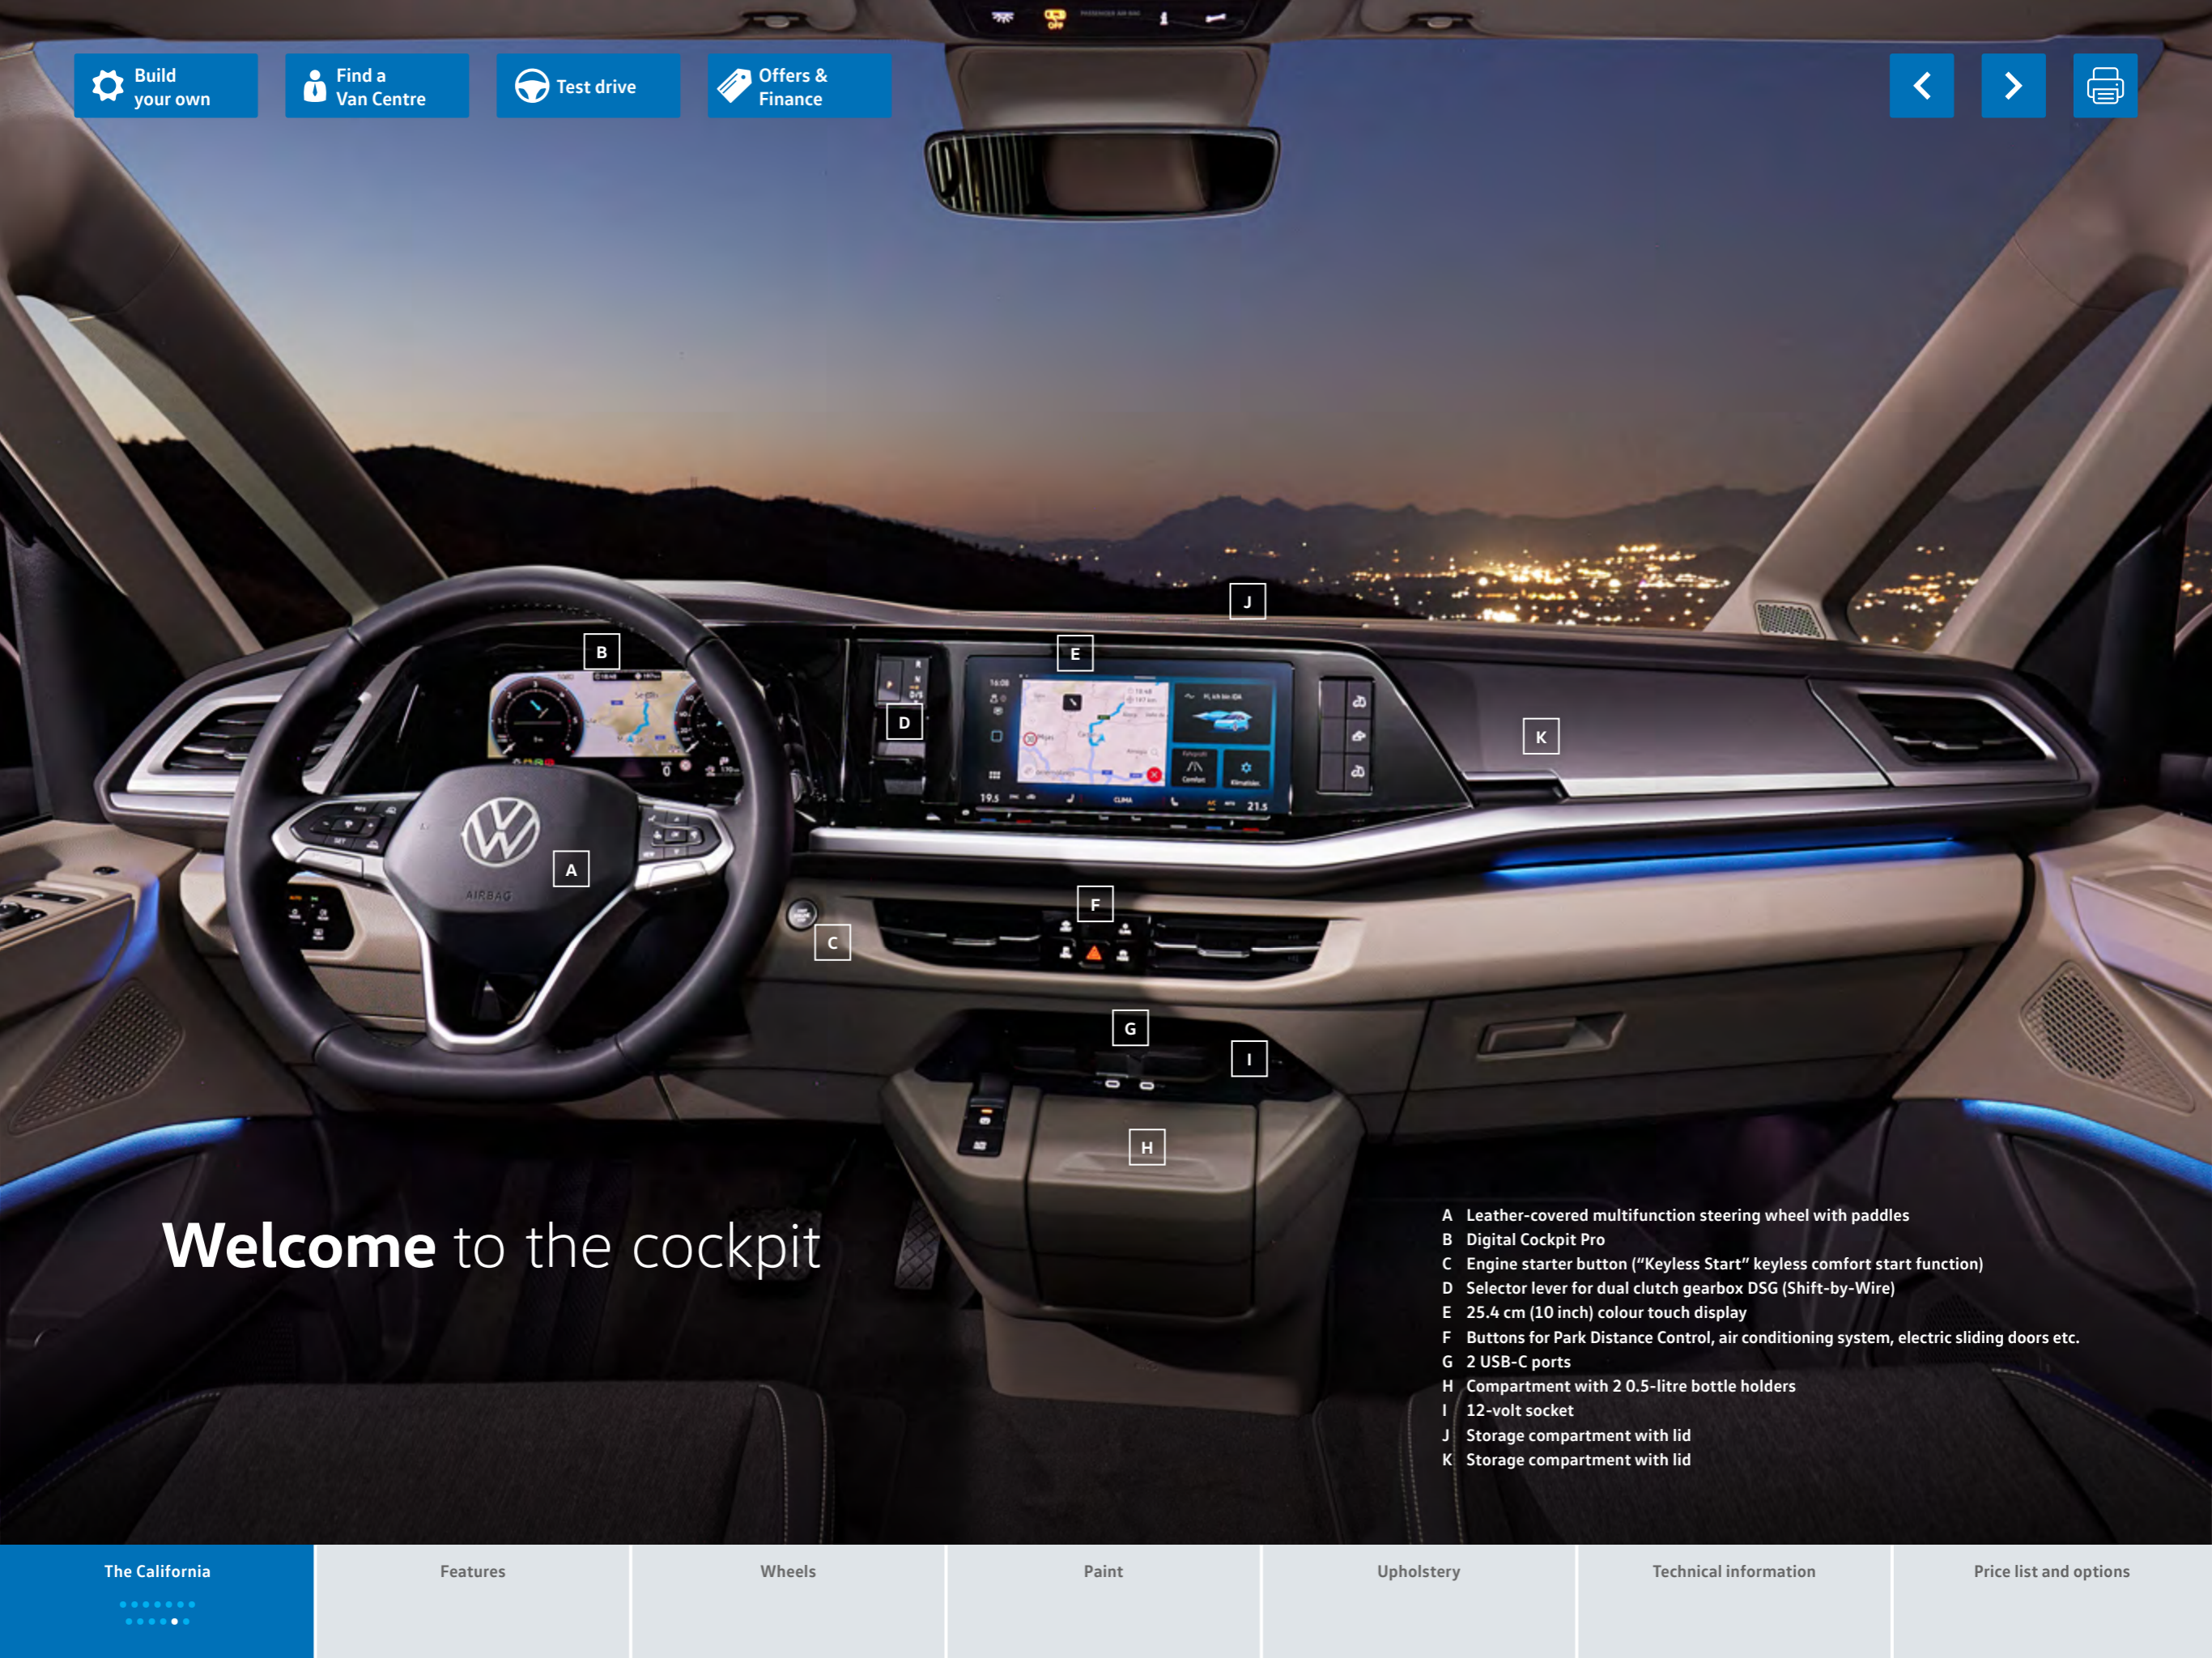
Build your own

Find a Van Centre

Test drive

Offers & Finance

B

J

E

D

K

A

AIRBAG

F

C

G

I

H

Welcome to the cockpit

A Leather-covered multifunction steering wheel with paddles
B Digital Cockpit Pro
C Engine starter button ("Keyless Start" keyless comfort start function)
D Selector lever for dual clutch gearbox DSG (Shift-by-Wire)
E 25.4 cm (10 inch) colour touch display
F Buttons for Park Distance Control, air conditioning system, electric sliding doors etc.
G 2 USB-C ports
H Compartment with 2 0.5-litre bottle holders
I 12-volt socket
J Storage compartment with lid
K Storage compartment with lid

The California

Features

Wheels

Paint

Upholstery

Technical information

Price list and options